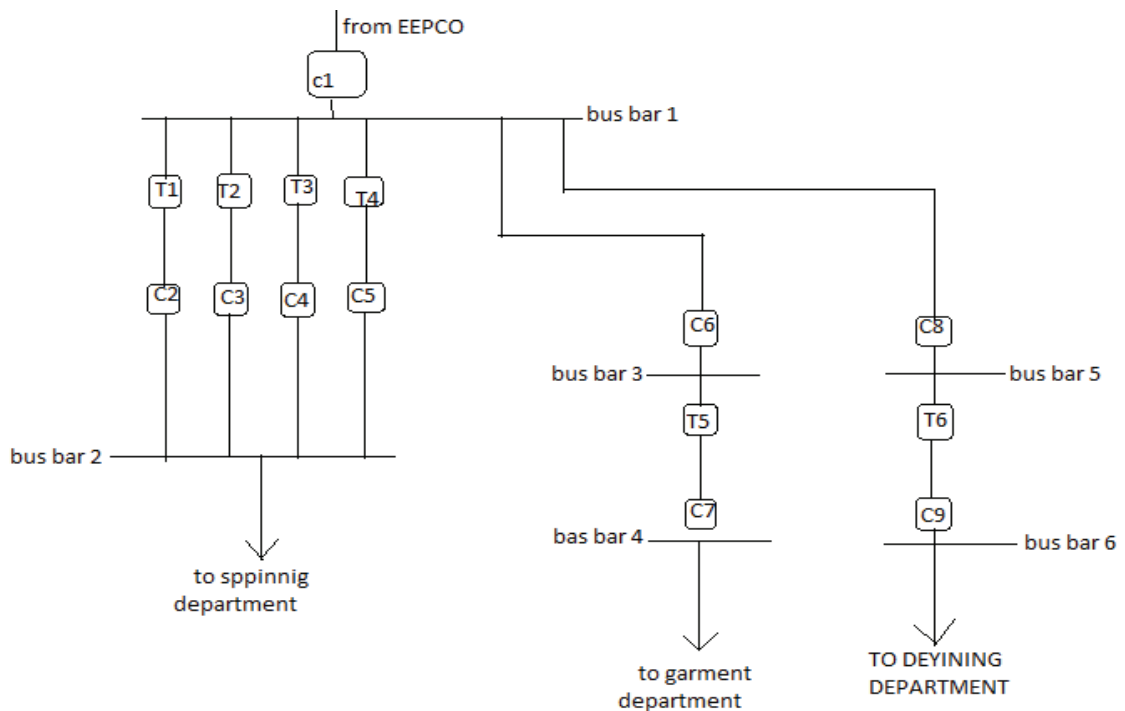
from EEPCO

c1

bus bar 1

T1
T2
T3
T4

C2
C3
C4
C5

C6

C8

bus bar 3

bus bar 5

T5

T6

bus bar 2

C7

C9

bas bar 4

bus bar 6

to sppinnig department

to garment department

TO DEYINING DEPARTMENT